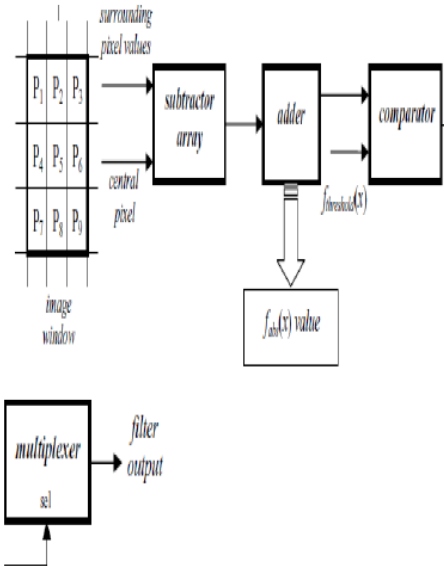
surrounding pixel values

| $P_1$ | $P_2$ | $P_3$ |
|---|---|---|
| $P_4$ | $P_5$ | $P_6$ |
| $P_7$ | $P_8$ | $P_9$ |

central pixel

image window

subtractor array

adder

comparator

$f_{threshold}(x)$

$f_{abs}(x)$ value

multiplexer

sel

filter output